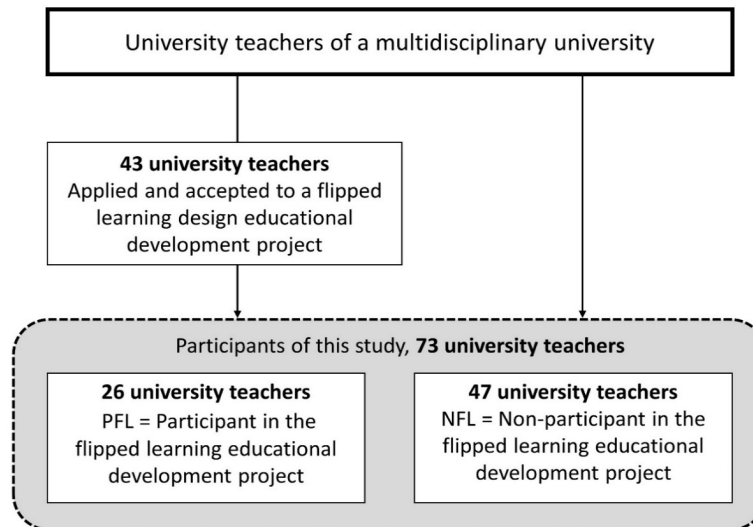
University teachers of a multidisciplinary university

**43 university teachers**
Applied and accepted to a flipped learning design educational development project

Participants of this study, **73 university teachers**

**26 university teachers**
PFL = Participant in the flipped learning educational development project

**47 university teachers**
NFL = Non-participant in the flipped learning educational development project